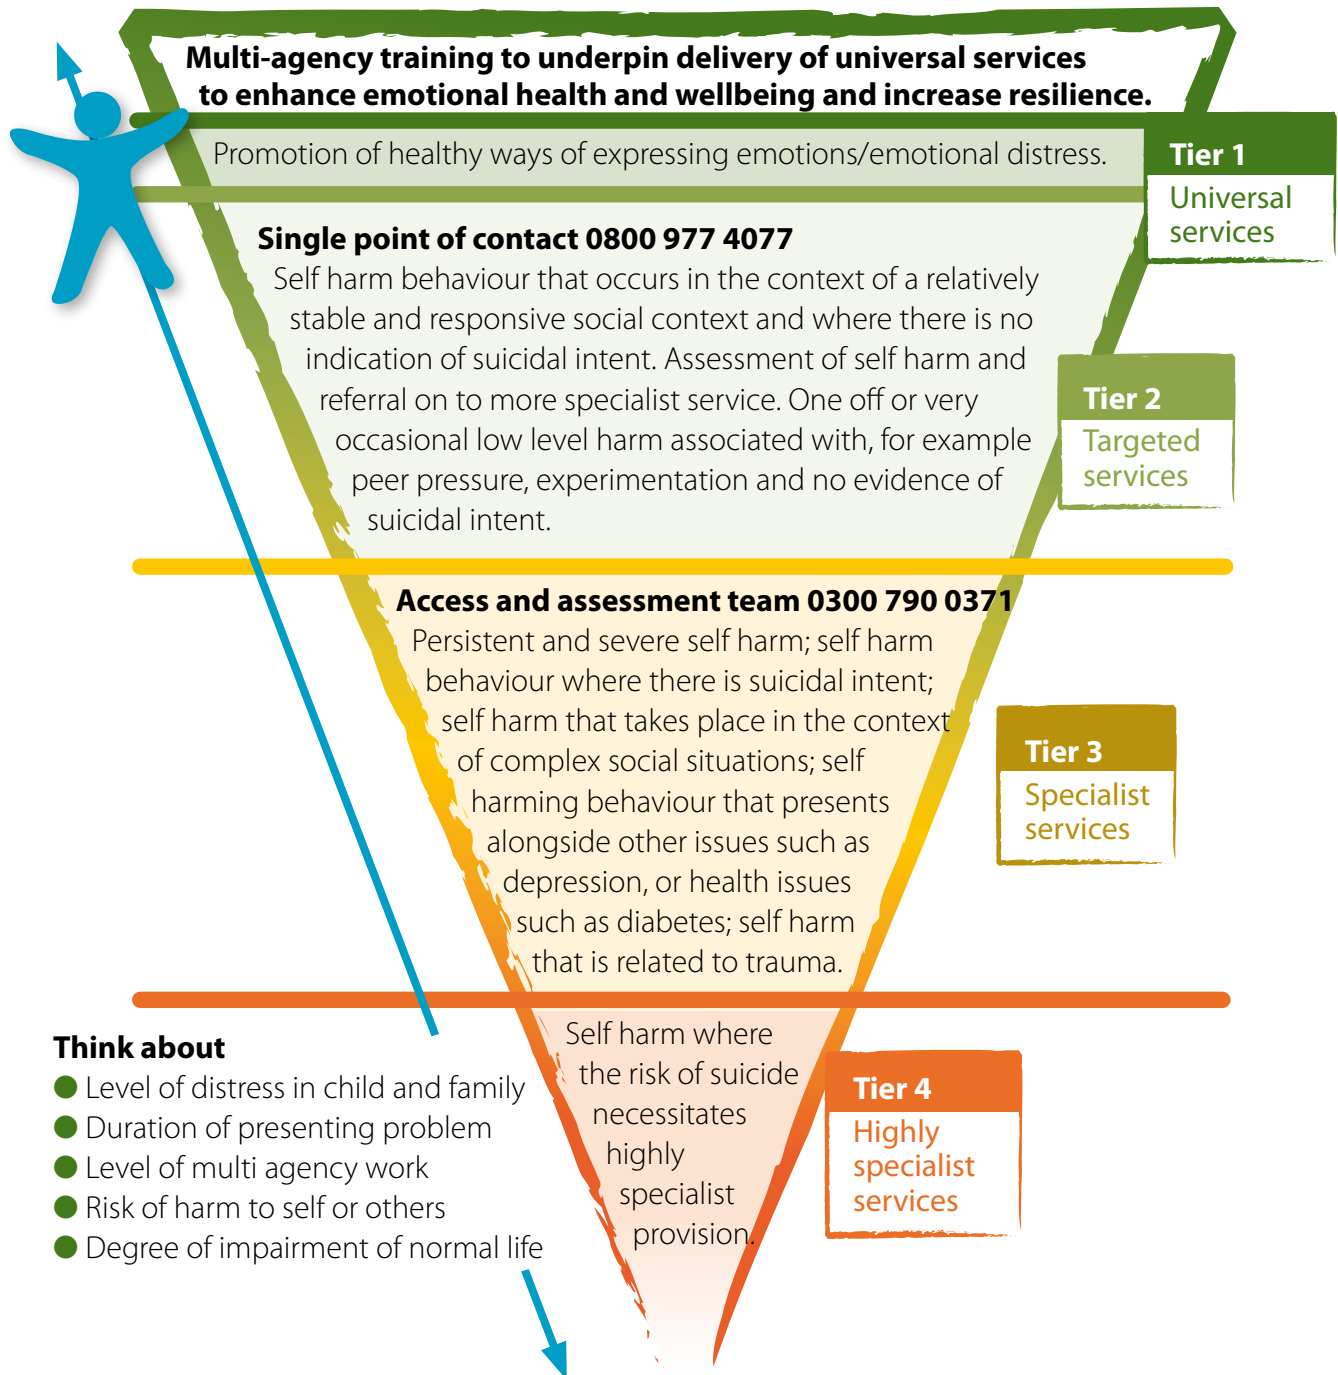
Multi-agency training to underpin delivery of universal services to enhance emotional health and wellbeing and increase resilience.

Promotion of healthy ways of expressing emotions/emotional distress.

Tier 1
Universal services

Single point of contact 0800 977 4077
Self harm behaviour that occurs in the context of a relatively stable and responsive social context and where there is no indication of suicidal intent. Assessment of self harm and referral on to more specialist service. One off or very occasional low level harm associated with, for example peer pressure, experimentation and no evidence of suicidal intent.

Tier 2
Targeted services

Access and assessment team 0300 790 0371
Persistent and severe self harm; self harm behaviour where there is suicidal intent; self harm that takes place in the context of complex social situations; self harming behaviour that presents alongside other issues such as depression, or health issues such as diabetes; self harm that is related to trauma.

Tier 3
Specialist services

Self harm where the risk of suicide necessitates highly specialist provision.

Tier 4
Highly specialist services

Think about
Level of distress in child and family
Duration of presenting problem
Level of multi agency work
Risk of harm to self or others
Degree of impairment of normal life